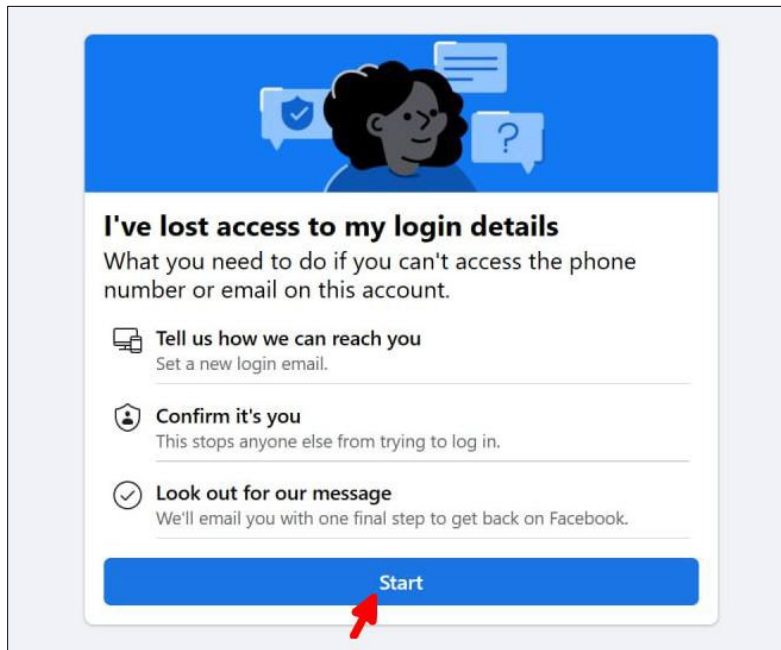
?

I've lost access to my login details

What you need to do if you can't access the phone number or email on this account.

Tell us how we can reach you
Set a new login email.

Confirm it's you
This stops anyone else from trying to log in.

Look out for our message
We'll email you with one final step to get back on Facebook.

Start